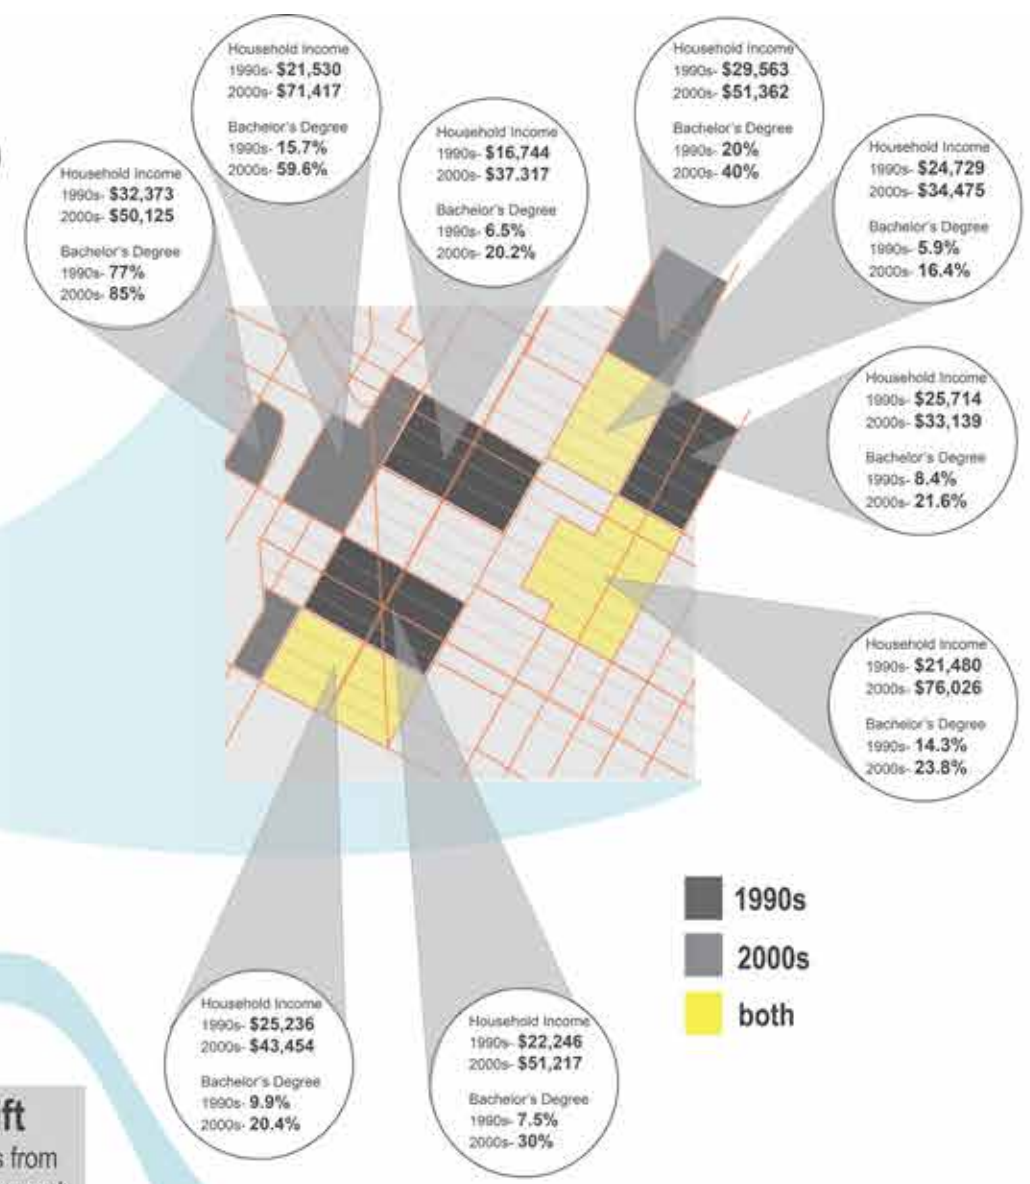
Household Income
1990s- $32,373
2000s- $50,125

Bachelor's Degree
1990s- 77%
2000s- 85%

Household Income
1990s- $21,530
2000s- $71,417

Bachelor's Degree
1990s- 15.7%
2000s- 59.6%

Household Income
1990s- $16,744
2000s- $37,317

Bachelor's Degree
1990s- 6.5%
2000s- 20.2%

Household Income
1990s- $29,563
2000s- $51,362

Bachelor's Degree
1990s- 20%
2000s- 40%

Household Income
1990s- $24,729
2000s- $34,475

Bachelor's Degree
1990s- 5.9%
2000s- 16.4%

Household Income
1990s- $25,714
2000s- $33,139

Bachelor's Degree
1990s- 8.4%
2000s- 21.6%

Household Income
1990s- $21,480
2000s- $76,026

Bachelor's Degree
1990s- 14.3%
2000s- 23.8%

1990s
2000s
both

Household Income
1990s- $25,236
2000s- $43,454

Bachelor's Degree
1990s- 9.9%
2000s- 20.4%

Household Income
1990s- $22,246
2000s- $51,217

Bachelor's Degree
1990s- 7.5%
2000s- 30%

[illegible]ft
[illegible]s from